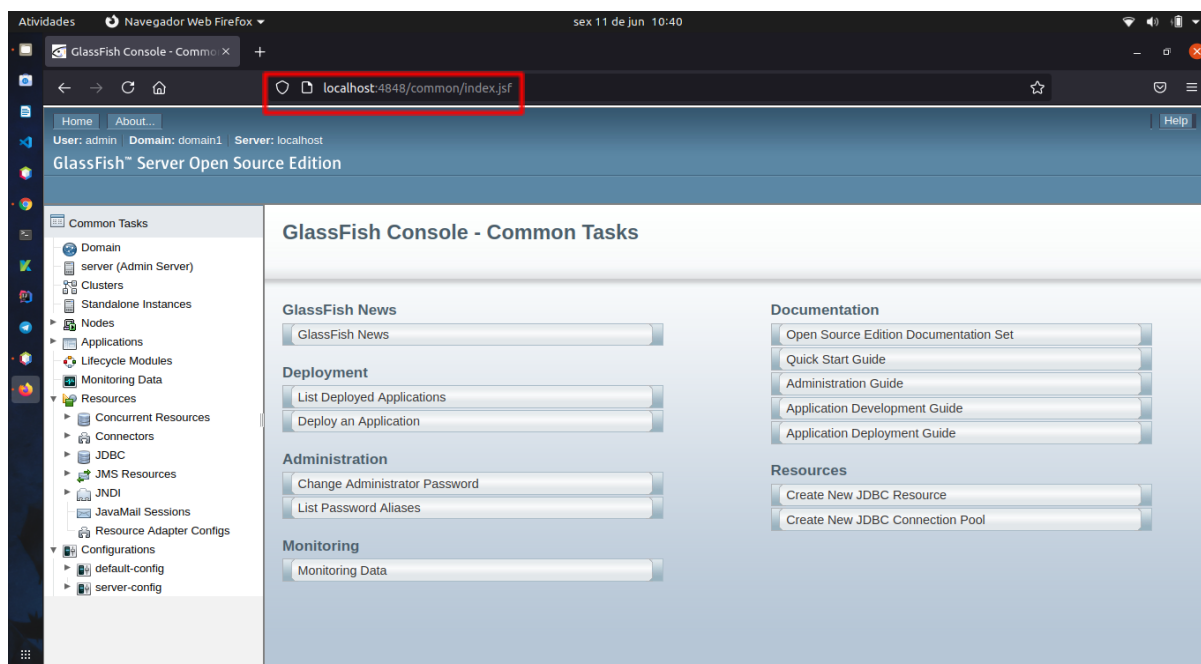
Atividades Navegador Web Firefox sex 11 de jun 10:40

GlassFish Console - Commo ×

localhost:4848/common/index.jsf

Home About... Help

User: admin Domain: domain1 Server: localhost

GlassFish™ Server Open Source Edition

Common Tasks
Domain
server (Admin Server)
Clusters
Standalone Instances
Nodes
Applications
Lifecycle Modules
Monitoring Data
Resources
Concurrent Resources
Connectors
JDBC
JMS Resources
JNDI
JavaMail Sessions
Resource Adapter Configs
Configurations
default-config
server-config

GlassFish Console - Common Tasks

GlassFish News
GlassFish News

Deployment
List Deployed Applications
Deploy an Application

Administration
Change Administrator Password
List Password Aliases

Monitoring
Monitoring Data

Documentation
Open Source Edition Documentation Set
Quick Start Guide
Administration Guide
Application Development Guide
Application Deployment Guide

Resources
Create New JDBC Resource
Create New JDBC Connection Pool